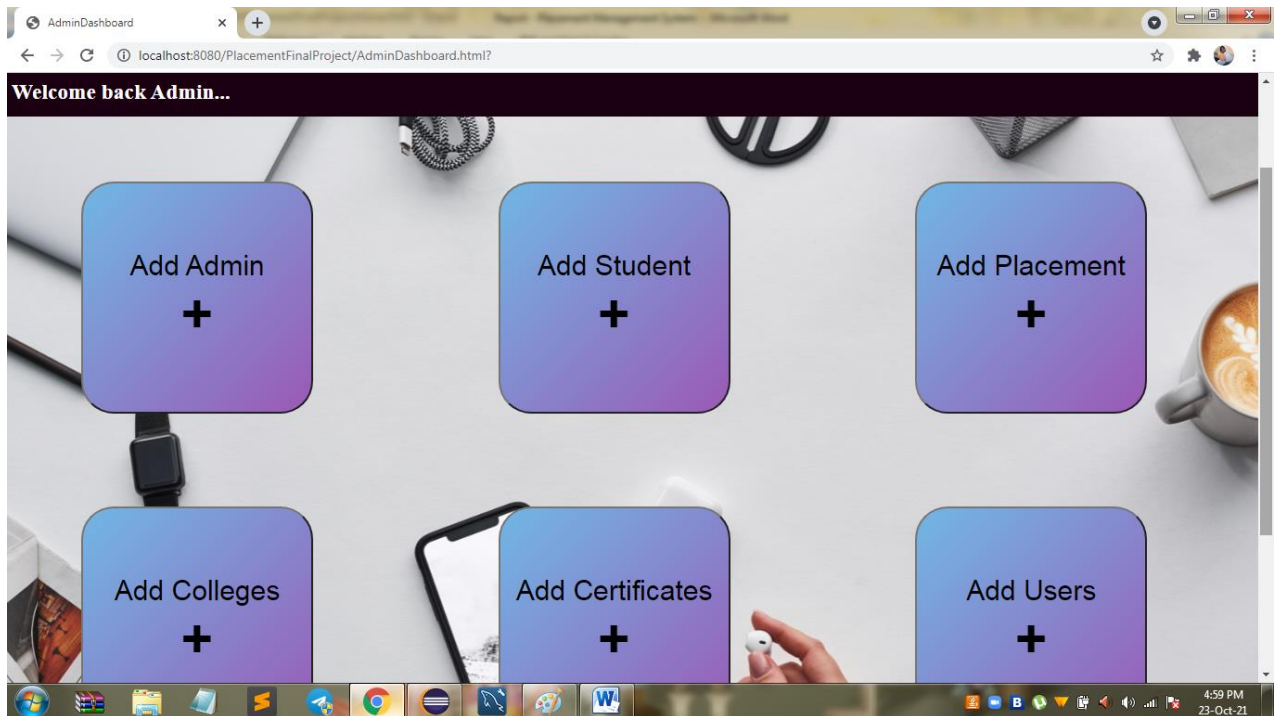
AdminDashboard

localhost:8080/PlacementFinalProject/AdminDashboard.html?

Welcome back Admin...

Add Admin
+

Add Student
+

Add Placement
+

Add Colleges
+

Add Certificates
+

Add Users
+

4:59 PM
23-Oct-21